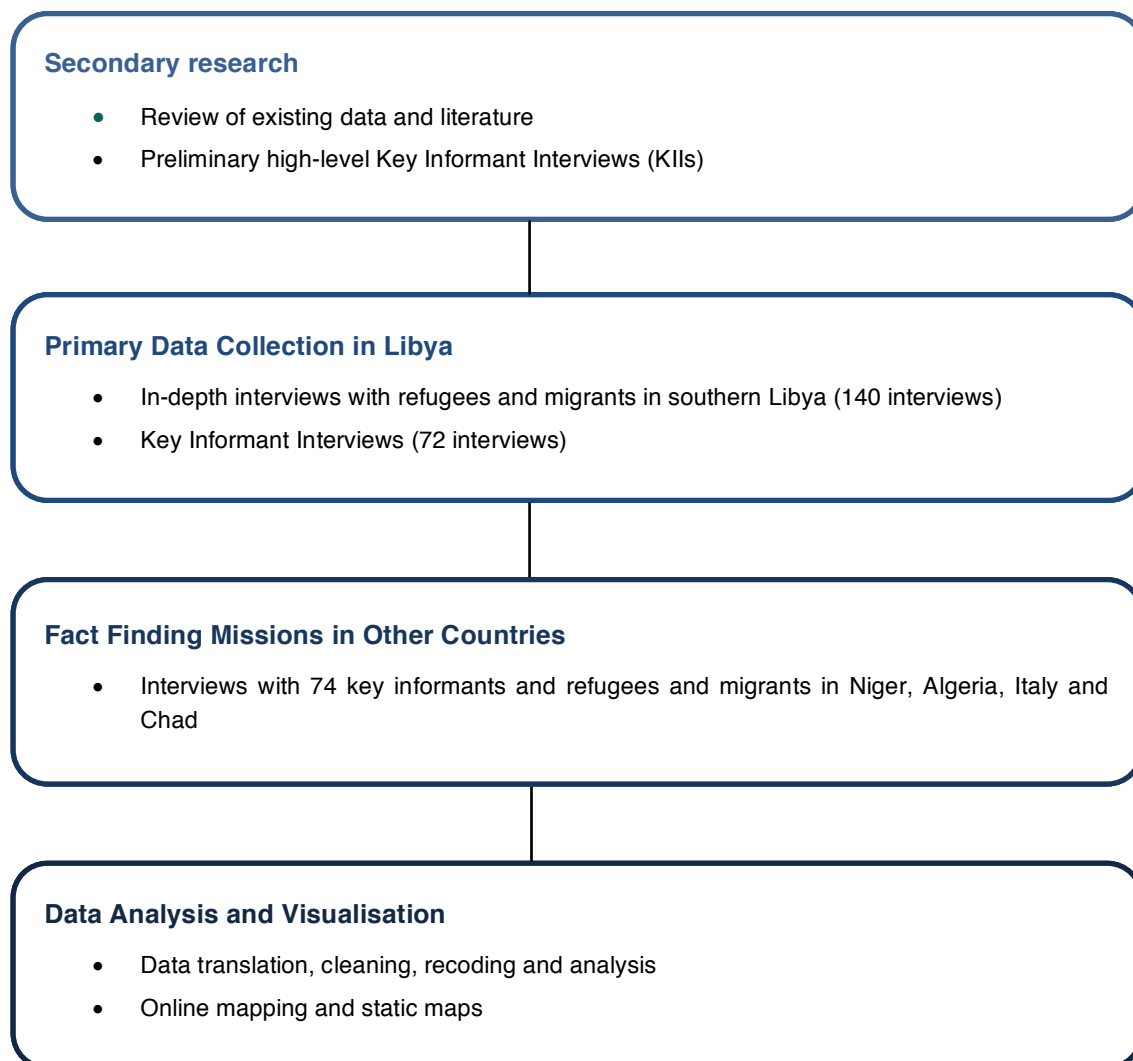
Secondary research

- Review of existing data and literature
- Preliminary high-level Key Informant Interviews (KIIs)

Primary Data Collection in Libya

- In-depth interviews with refugees and migrants in southern Libya (140 interviews)
- Key Informant Interviews (72 interviews)

Fact Finding Missions in Other Countries

- Interviews with 74 key informants and refugees and migrants in Niger, Algeria, Italy and Chad

Data Analysis and Visualisation

- Data translation, cleaning, recoding and analysis
- Online mapping and static maps